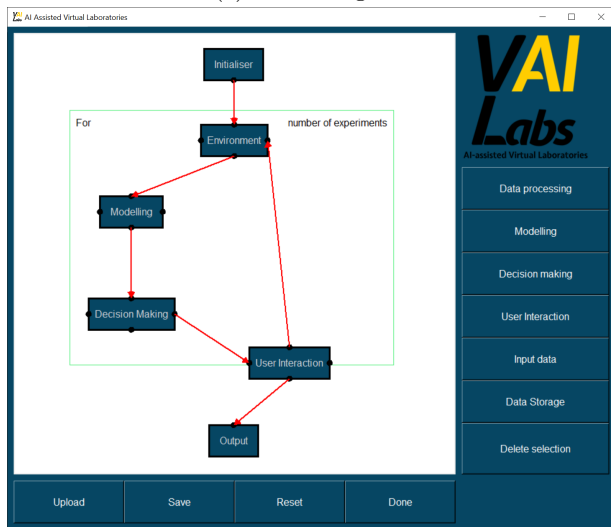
AI Assisted Virtual Laboratories

Initialiser

For

number of experiments

Environment

Modelling

Decision Making

User Interaction

Output

VAI Labs
AI-assisted Virtual Laboratories

Data processing

Modelling

Decision making

User Interaction

Input data

Data Storage

Delete selection

Upload

Save

Reset

Done